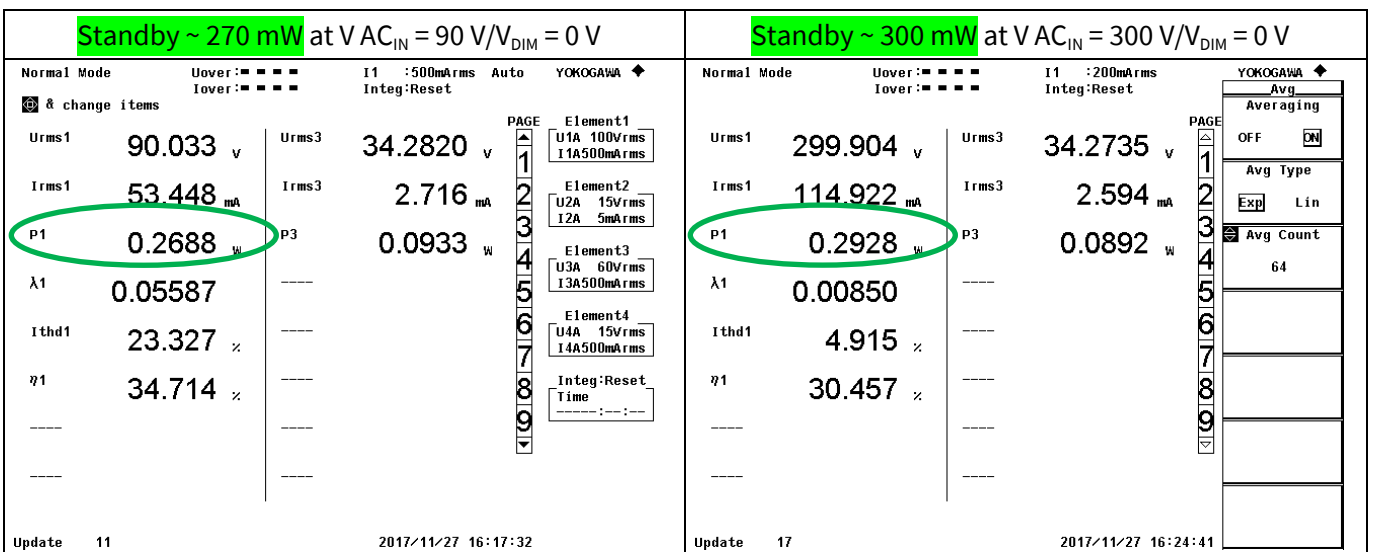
Standby ~ 270 mW at V $AC_{IN}$ = 90 V/$V_{DIM}$ = 0 V

Normal Mode Uover:■■■■ Iover:■■■■ I1 :500mArms Auto Integ:Reset YOKOGAWA ◆

& change items

| | | | |
|---|---|---|---|
| Urms1 | 90.033 V | Urms3 | 34.2820 V |
| Irms1 | 53.448 mA | Irms3 | 2.716 mA |
| P1 | 0.2688 W | P3 | 0.0933 W |
| λ1 | 0.05587 | ---- | |
| Ithd1 | 23.327 % | ---- | |
| η1 | 34.714 % | ---- | |
| ---- | | ---- | |
| ---- | | ---- | |

PAGE 1 2 3 4 5 6 7 8 9

Element1 U1A 100Vrms I1A500mArms
Element2 U2A 15Vrms I2A 5mArms
Element3 U3A 60Vrms I3A500mArms
Element4 U4A 15Vrms I4A500mArms
Integ:Reset Time -----:--:--

Update 11 2017/11/27 16:17:32

Standby ~ 300 mW at V $AC_{IN}$ = 300 V/$V_{DIM}$ = 0 V

Normal Mode Uover:■■■■ Iover:■■■■ I1 :200mArms Integ:Reset YOKOGAWA ◆

| | | | |
|---|---|---|---|
| Urms1 | 299.904 V | Urms3 | 34.2735 V |
| Irms1 | 114.922 mA | Irms3 | 2.594 mA |
| P1 | 0.2928 W | P3 | 0.0892 W |
| λ1 | 0.00850 | ---- | |
| Ithd1 | 4.915 % | ---- | |
| η1 | 30.457 % | ---- | |
| ---- | | ---- | |
| ---- | | ---- | |

PAGE 1 2 3 4 5 6 7 8 9

Avg
Averaging OFF ON
Avg Type Exp Lin
Avg Count 64

Update 17 2017/11/27 16:24:41